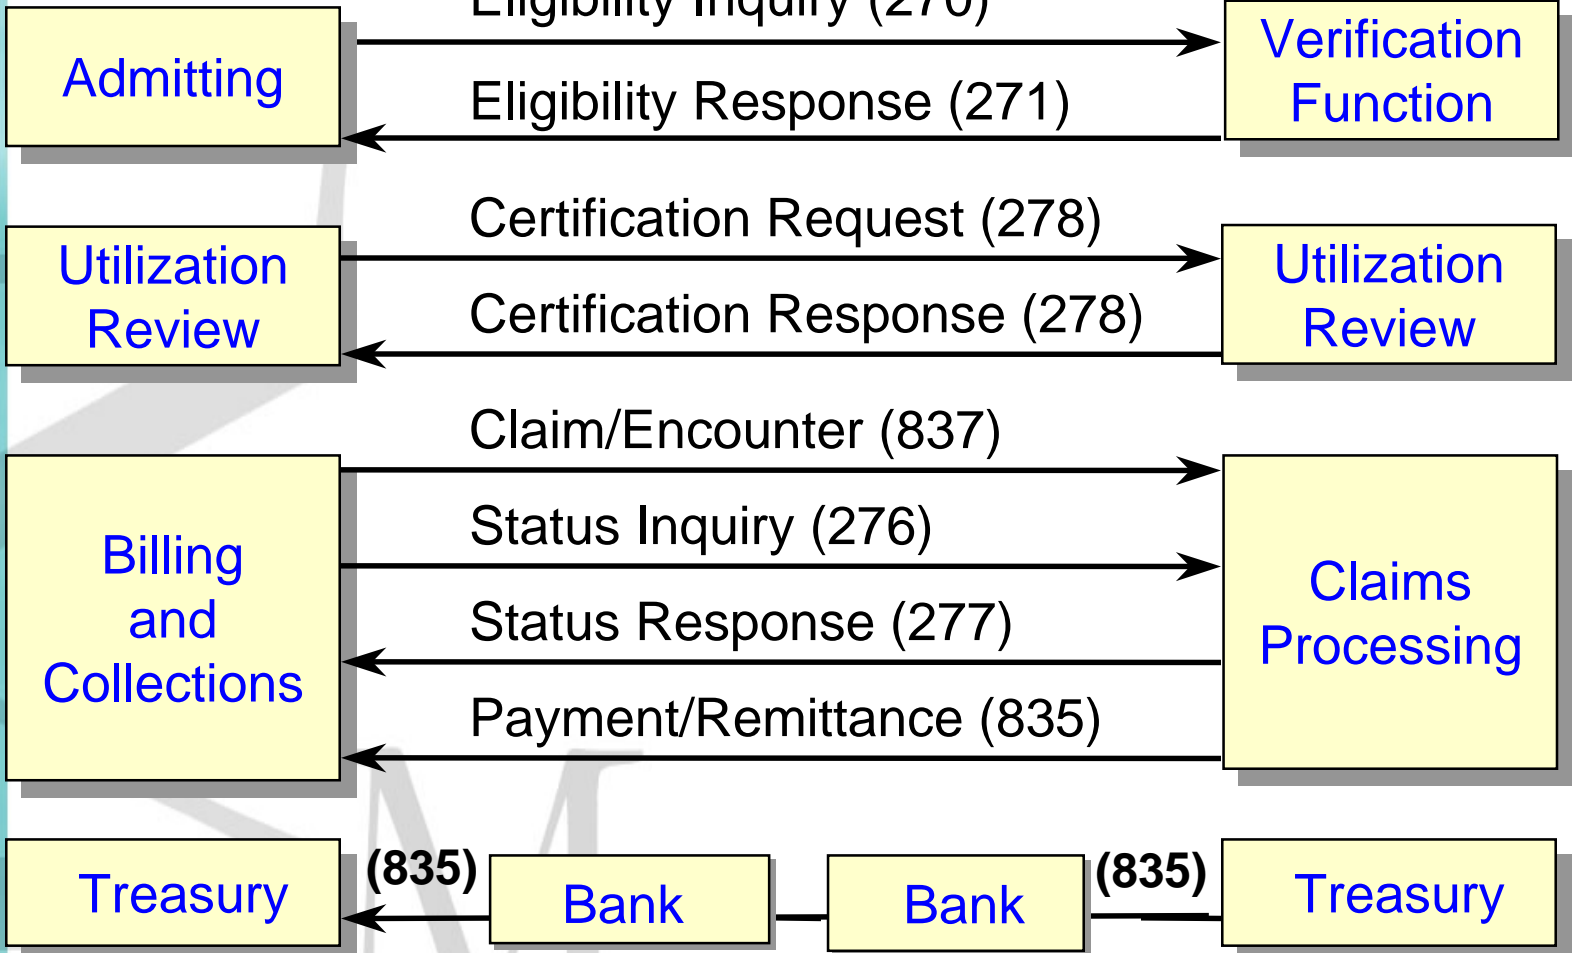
Admitting

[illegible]

Eligibility Response (271)

Verification Function

Utilization Review

Certification Request (278)

Certification Response (278)

Utilization Review

Billing and Collections

Claim/Encounter (837)

Status Inquiry (276)

Status Response (277)

Payment/Remittance (835)

Claims Processing

Treasury

(835)

Bank

Bank

(835)

Treasury